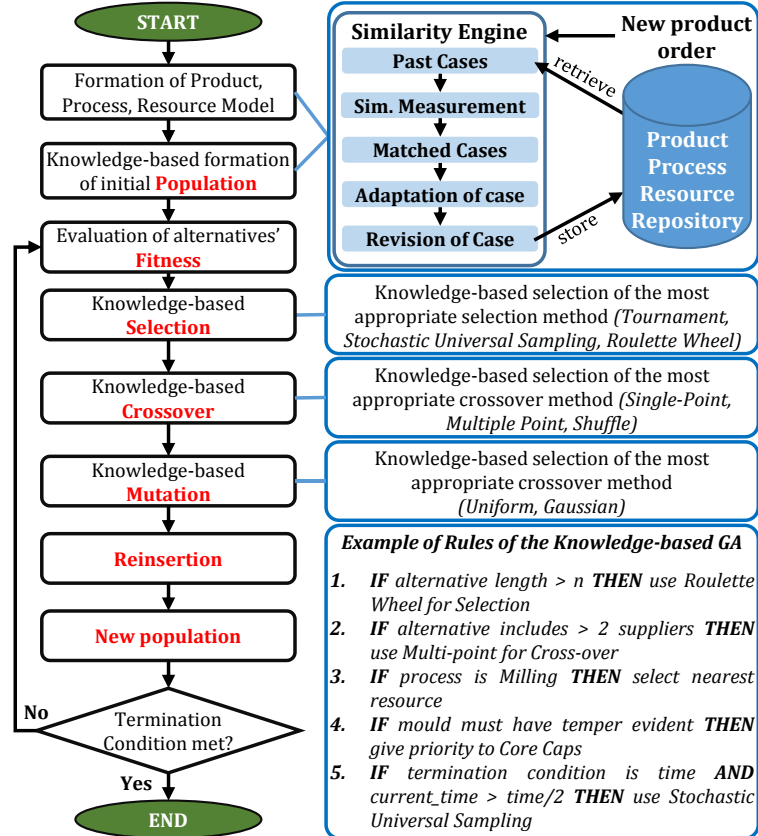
START

Formation of Product, Process, Resource Model

Knowledge-based formation of initial Population

Evaluation of alternatives' Fitness

Knowledge-based Selection

Knowledge-based Crossover

Knowledge-based Mutation

Reinsertion

New population

Termination Condition met?

No

Yes

END

Similarity Engine

Past Cases

Sim. Measurement

Matched Cases

Adaptation of case

Revision of Case

New product order

retrieve

store

Product Process Resource Repository

Knowledge-based selection of the most appropriate selection method (Tournament, Stochastic Universal Sampling, Roulette Wheel)

Knowledge-based selection of the most appropriate crossover method (Single-Point, Multiple Point, Shuffle)

Knowledge-based selection of the most appropriate crossover method (Uniform, Gaussian)

Example of Rules of the Knowledge-based GA

1. IF alternative length > n THEN use Roulette Wheel for Selection
2. IF alternative includes > 2 suppliers THEN use Multi-point for Cross-over
3. IF process is Milling THEN select nearest resource
4. IF mould must have temper evident THEN give priority to Core Caps
5. IF termination condition is time AND current_time > time/2 THEN use Stochastic Universal Sampling